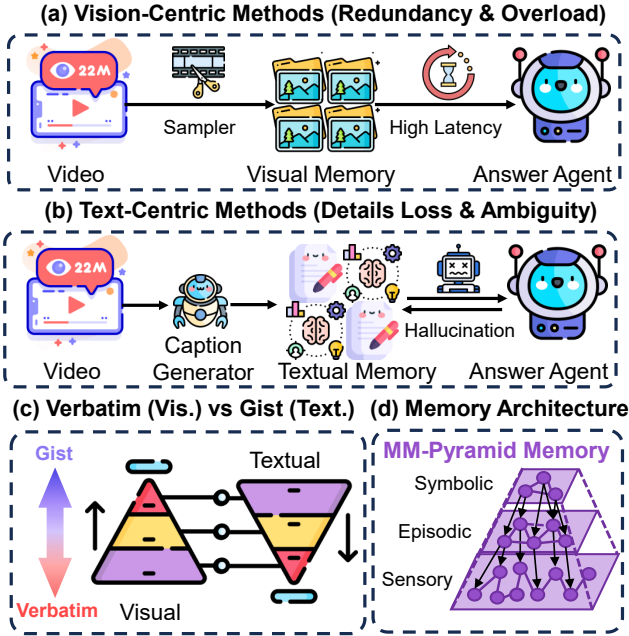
(a) Vision-Centric Methods (Redundancy & Overload)

22M

Sampler

High Latency

Video

Visual Memory

Answer Agent

(b) Text-Centric Methods (Details Loss & Ambiguity)

22M

Hallucination

Video

Caption Generator

Textual Memory

Answer Agent

(c) Verbatim (Vis.) vs Gist (Text.)

Gist

Verbatim

Textual

Visual

(d) Memory Architecture

MM-Pyramid Memory

Symbolic

Episodic

Sensory